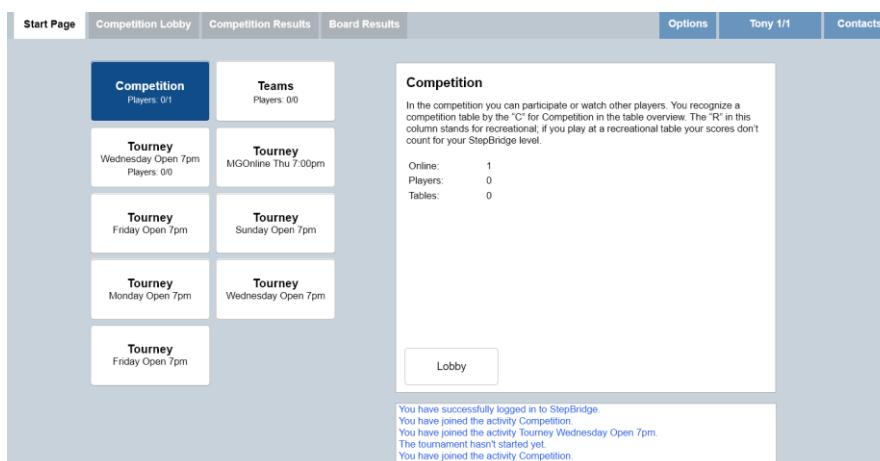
Start Page | Competition Lobby | Competition Results | Board Results | Options | Tony 1/1 | Contacts

Competition
Players: 0/1

Teams
Players: 0/0

Tourney
Wednesday Open 7pm
Players: 0/0

Tourney
MGOnline Thu 7:00pm

Tourney
Friday Open 7pm

Tourney
Sunday Open 7pm

Tourney
Monday Open 7pm

Tourney
Wednesday Open 7pm

Tourney
Friday Open 7pm

Competition

In the competition you can participate or watch other players. You recognize a competition table by the "C" for Competition in the table overview. The "R" in this column stands for recreational; if you play at a recreational table your scores don't count for your StepBridge level.

| | |
|---|---|
| Online: | 1 |
| Players: | 0 |
| Tables: | 0 |

Lobby

You have successfully logged in to StepBridge.
You have joined the activity Competition.
You have joined the activity Tourney Wednesday Open 7pm.
The tournament hasn't started yet.
You have joined the activity Competition.